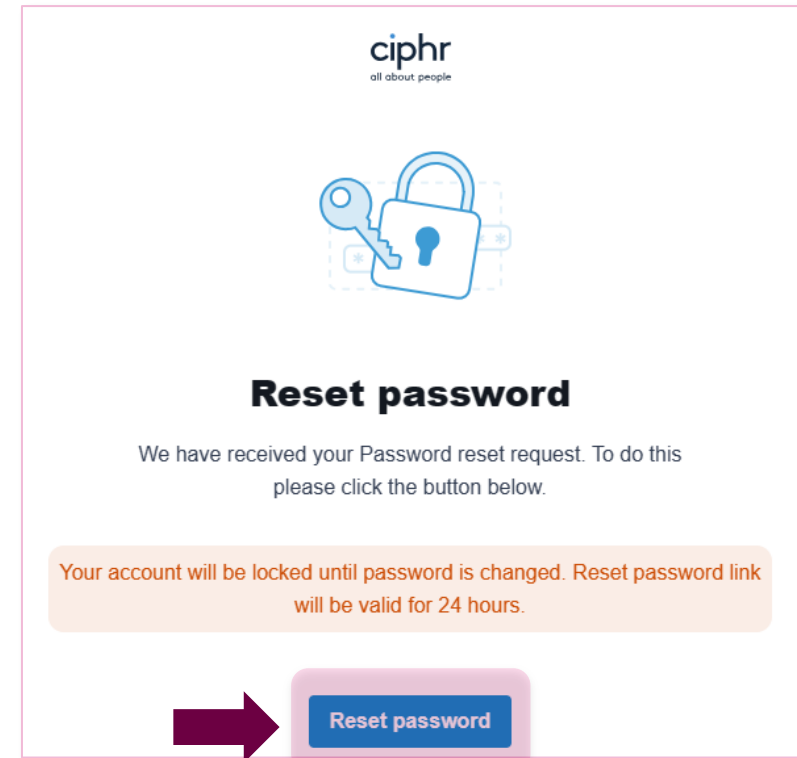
ciphr
all about people

Reset password

We have received your Password reset request. To do this please click the button below.

Your account will be locked until password is changed. Reset password link will be valid for 24 hours.

Reset password